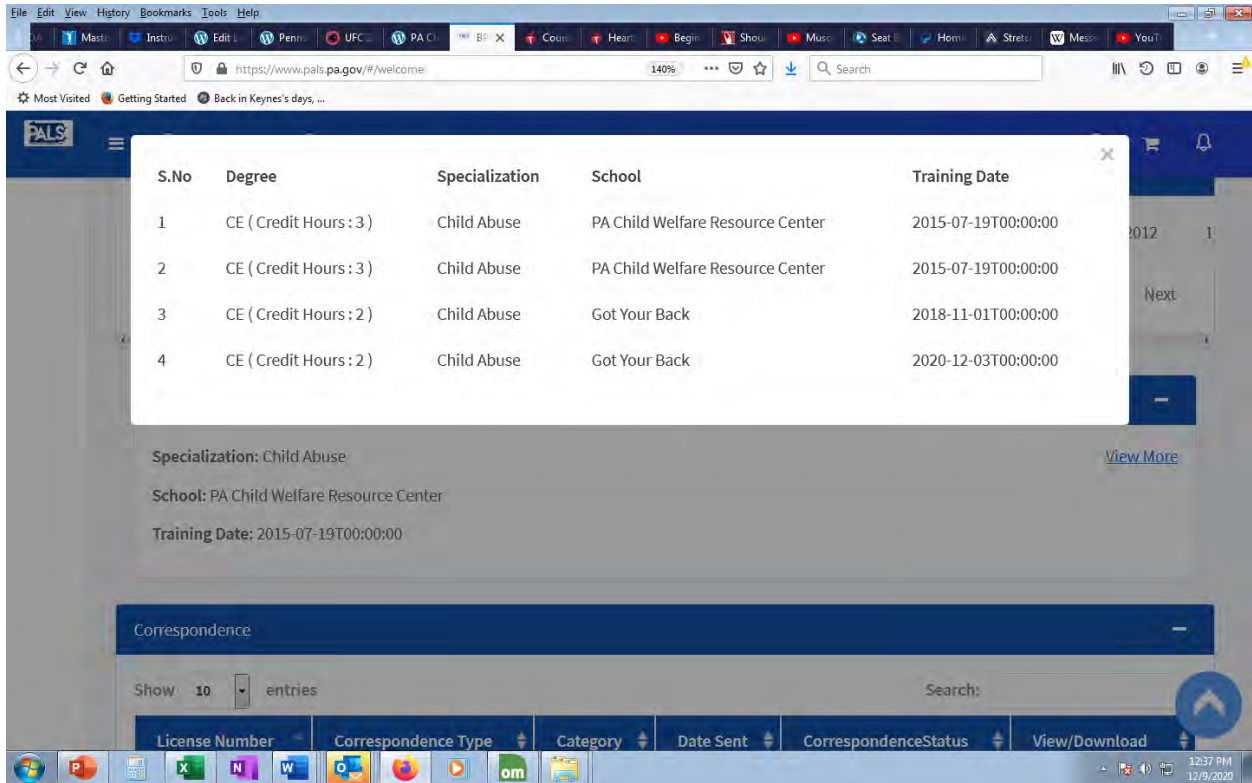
File Edit View History Bookmarks Tools Help

DA | Maste | Instru | Edit | Penn | UFC | PA C | BP | Cours | Heart | Begin | Shou | Musc | Seat | Home | Stretc | Mess | YouT

https://www.pals.pa.gov/#/welcome 140% Search

Most Visited Getting Started Back in Keynes's days, ...

PALS

| S.No | Degree | Specialization | School | Training Date |
|---|---|---|---|---|
| 1 | CE ( Credit Hours : 3 ) | Child Abuse | PA Child Welfare Resource Center | 2015-07-19T00:00:00 |
| 2 | CE ( Credit Hours : 3 ) | Child Abuse | PA Child Welfare Resource Center | 2015-07-19T00:00:00 |
| 3 | CE ( Credit Hours : 2 ) | Child Abuse | Got Your Back | 2018-11-01T00:00:00 |
| 4 | CE ( Credit Hours : 2 ) | Child Abuse | Got Your Back | 2020-12-03T00:00:00 |

2012 1

Next

Specialization: Child Abuse

View More

School: PA Child Welfare Resource Center

Training Date: 2015-07-19T00:00:00

Correspondence

Show 10 entries

Search:

| License Number | Correspondence Type | Category | Date Sent | CorrespondenceStatus | View/Download |
|---|---|---|---|---|---|

12:37 PM 12/9/2020